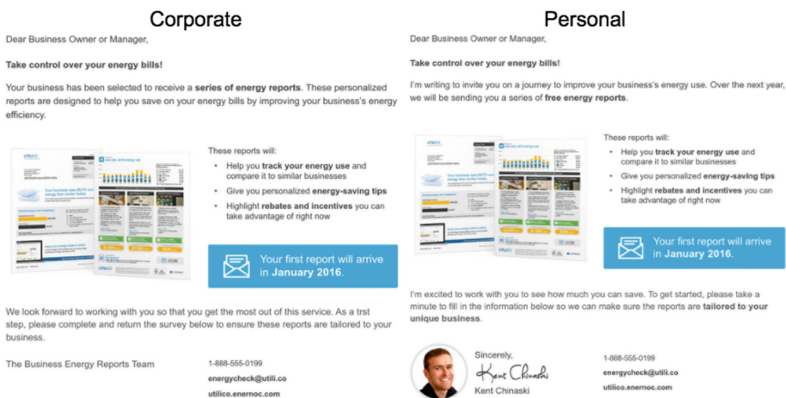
Corporate

Dear Business Owner or Manager,

**Take control over your energy bills!**

Your business has been selected to receive a **series of energy reports**. These personalized reports are designed to help you save on your energy bills by improving your business's energy efficiency.

These reports will:

- Help you **track your energy use** and compare it to similar businesses
- Give you personalized **energy-saving tips**
- Highlight **rebates and incentives** you can take advantage of right now

Your first report will arrive in **January 2016**.

We look forward to working with you so that you get the most out of this service. As a trst step, please complete and return the survey below to ensure these reports are tailored to your business.

The Business Energy Reports Team

1-888-555-0199
energycheck@utili.co
utilico.enernoc.com

Personal

Dear Business Owner or Manager,

**Take control over your energy bills!**

I'm writing to invite you on a journey to improve your business's energy use. Over the next year, we will be sending you a series of **free energy reports**.

These reports will:

- Help you **track your energy use** and compare it to similar businesses
- Give you personalized **energy-saving tips**
- Highlight **rebates and incentives** you can take advantage of right now

Your first report will arrive in **January 2016**.

I'm excited to work with you to see how much you can save. To get started, please take a minute to fill in the information below so we can make sure the reports are **tailored to your unique business**.

Sincerely,
Kent Chinaski
Kent Chinaski

1-888-555-0199
energycheck@utili.co
utilico.enernoc.com